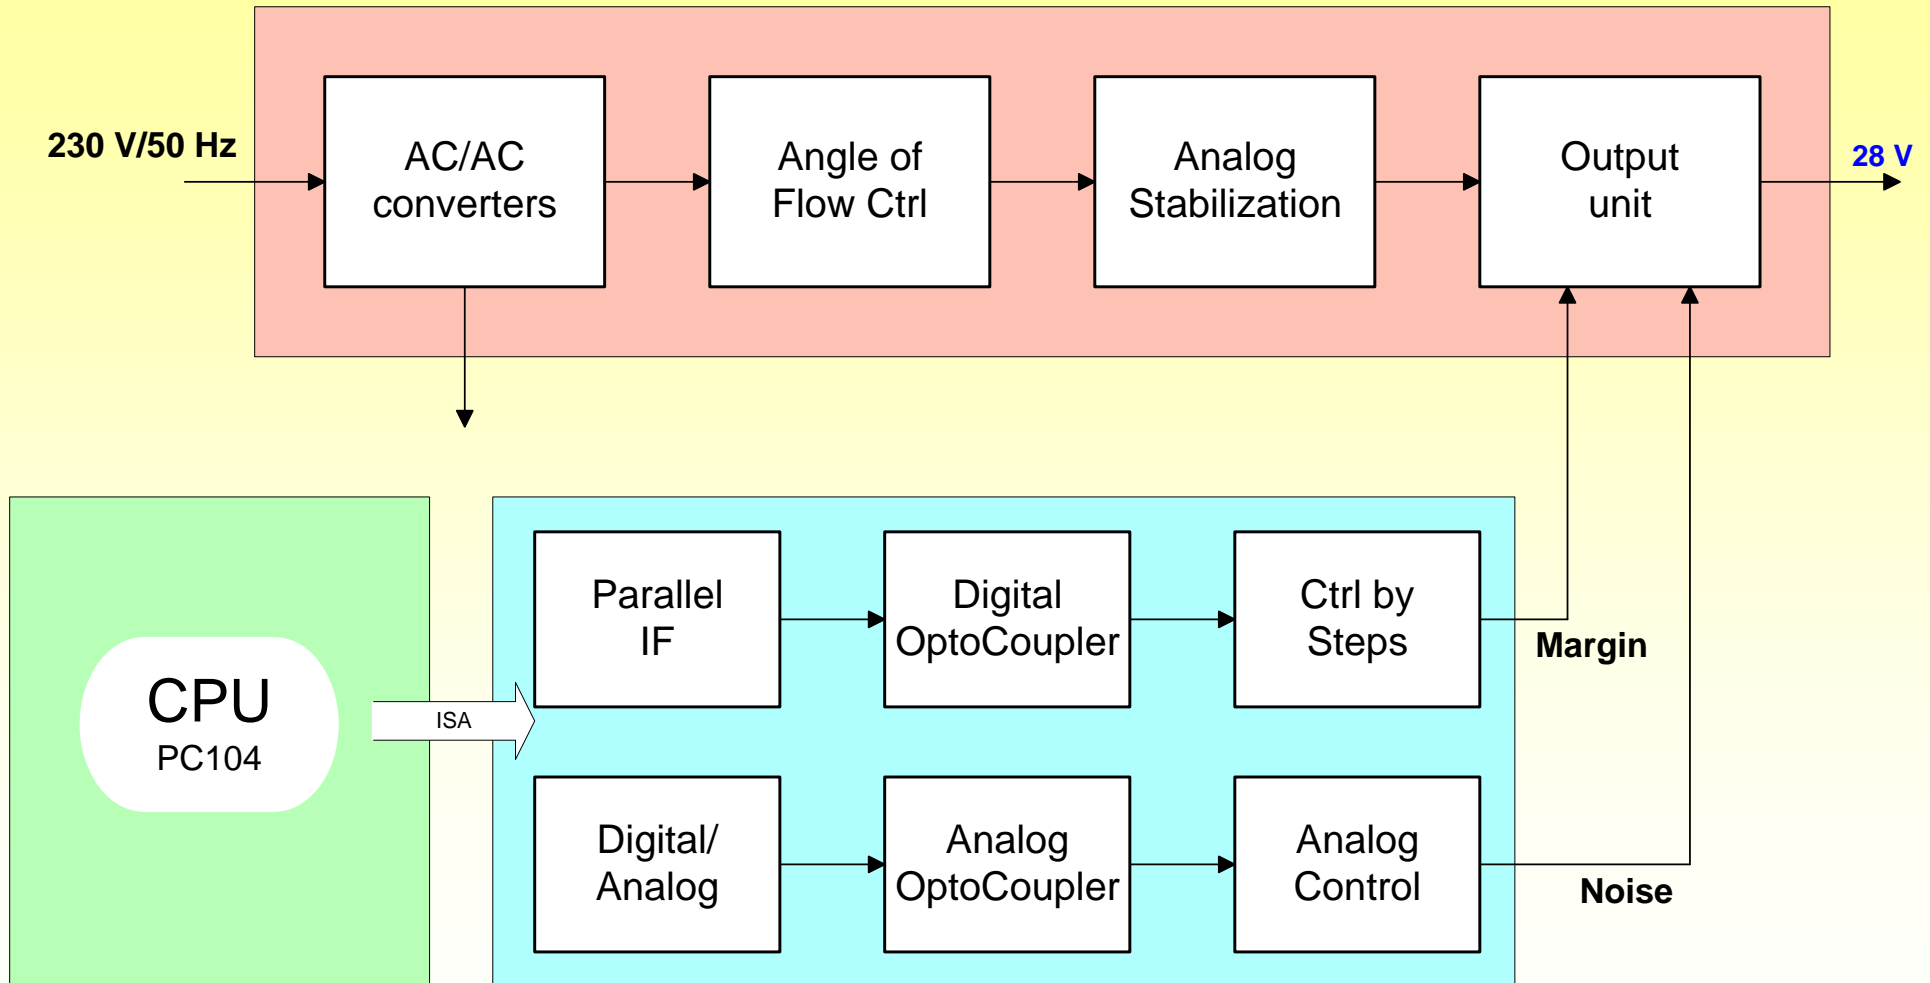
230 V/50 Hz

AC/AC converters

Angle of Flow Ctrl

Analog Stabilization

Output unit

28 V

CPU
PC104

ISA

Parallel IF

Digital OptoCoupler

Ctrl by Steps

Margin

Digital/ Analog

Analog OptoCoupler

Analog Control

Noise